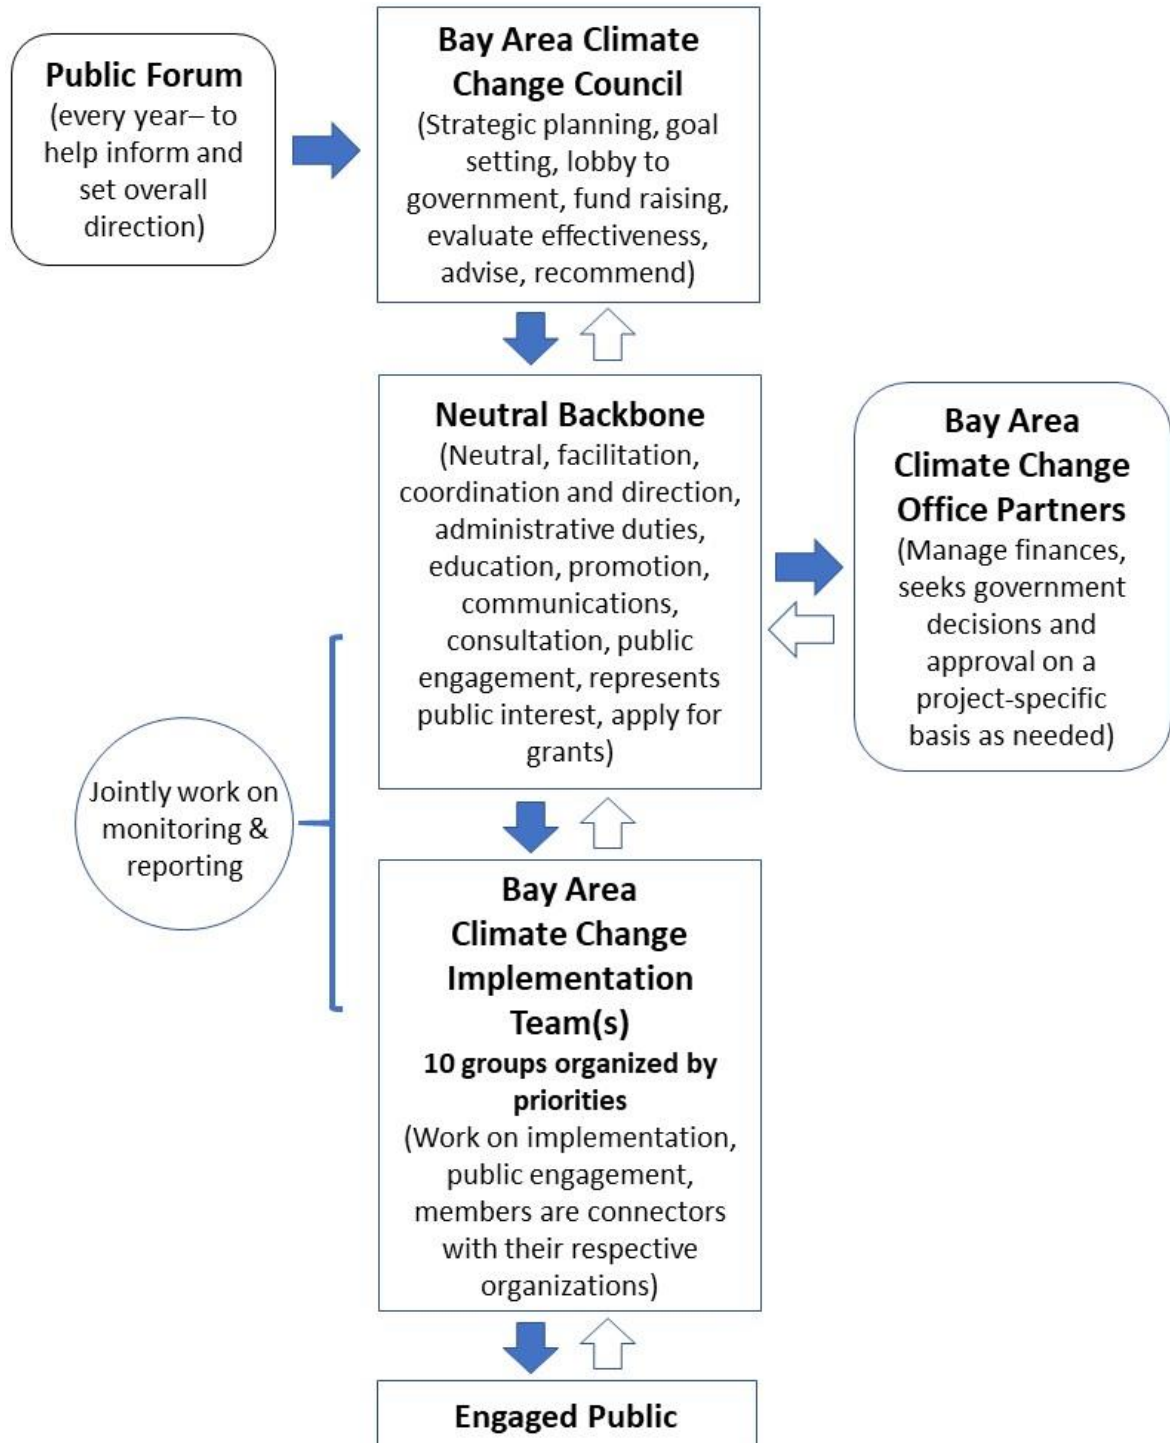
Public Forum
(every year– to help inform and set overall direction)

Bay Area Climate Change Council
(Strategic planning, goal setting, lobby to government, fund raising, evaluate effectiveness, advise, recommend)

Neutral Backbone
(Neutral, facilitation, coordination and direction, administrative duties, education, promotion, communications, consultation, public engagement, represents public interest, apply for grants)

Bay Area Climate Change Office Partners
(Manage finances, seeks government decisions and approval on a project-specific basis as needed)

Jointly work on monitoring & reporting

Bay Area Climate Change Implementation Team(s)
10 groups organized by priorities
(Work on implementation, public engagement, members are connectors with their respective organizations)

Engaged Public